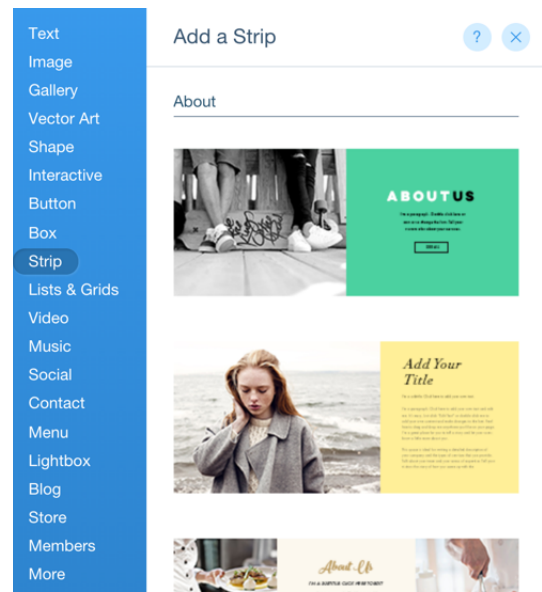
Text
Image
Gallery
Vector Art
Shape
Interactive
Button
Box
Strip
Lists & Grids
Video
Music
Social
Contact
Menu
Lightbox
Blog
Store
Members
More

Add a Strip

?

×

About

ABOUT US

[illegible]

Add Your Title

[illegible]

About Us

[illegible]